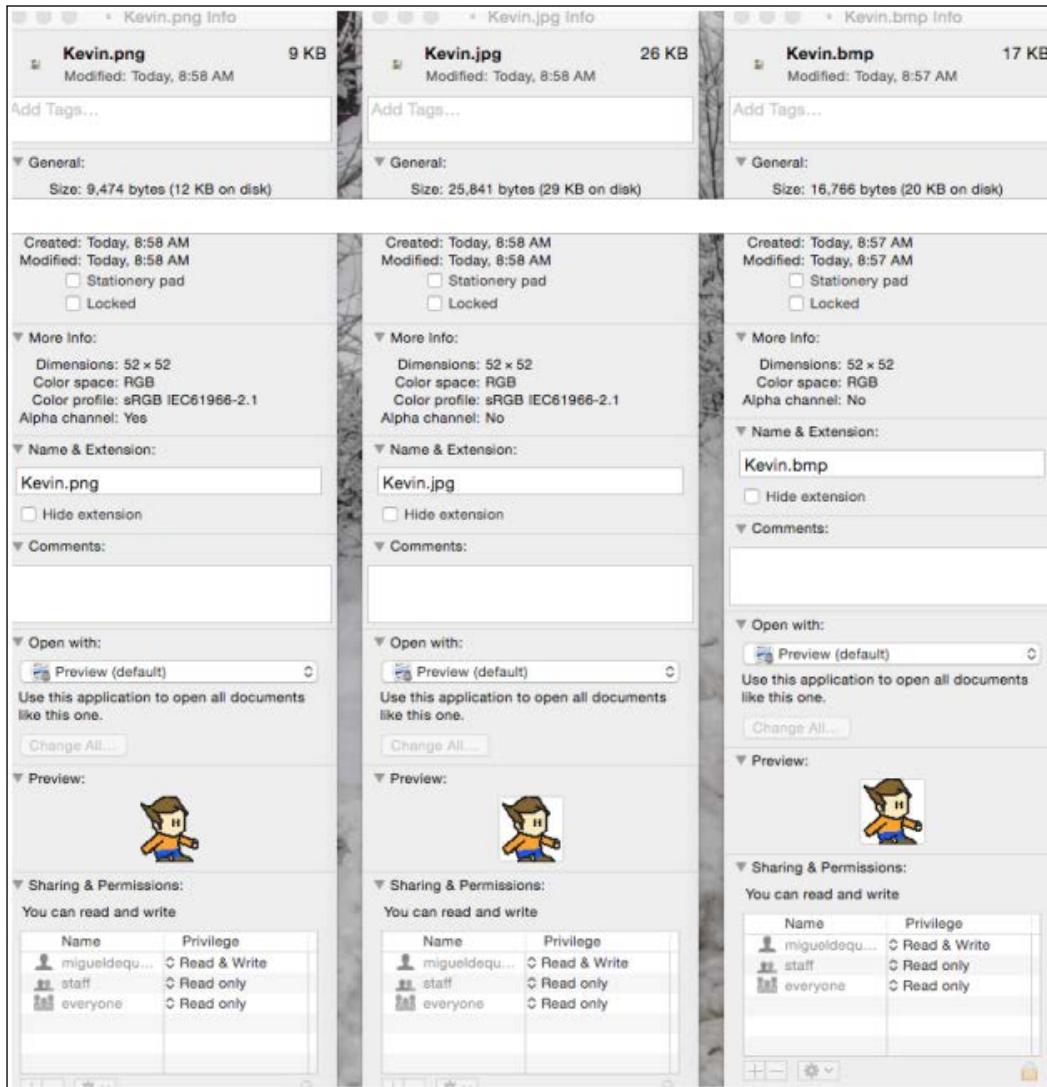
Kevin.png Info

Kevin.png 9 KB
Modified: Today, 8:58 AM

Add Tags...

General:
Size: 9,474 bytes (12 KB on disk)

Created: Today, 8:58 AM
Modified: Today, 8:58 AM
Stationery pad
Locked

More Info:
Dimensions: 52 × 52
Color space: RGB
Color profile: sRGB IEC61966-2.1
Alpha channel: Yes

Name & Extension:
Kevin.png
Hide extension

Comments:

Open with:
Preview (default)
Use this application to open all documents like this one.
Change All...

Preview:

Sharing & Permissions:
You can read and write

| Name | Privilege |
|---|---|
| migueldequ... | Read & Write |
| staff | Read only |
| everyone | Read only |

Kevin.jpg Info

Kevin.jpg 26 KB
Modified: Today, 8:58 AM

Add Tags...

General:
Size: 25,841 bytes (29 KB on disk)

Created: Today, 8:58 AM
Modified: Today, 8:58 AM
Stationery pad
Locked

More Info:
Dimensions: 52 × 52
Color space: RGB
Color profile: sRGB IEC61966-2.1
Alpha channel: No

Name & Extension:
Kevin.jpg
Hide extension

Comments:

Open with:
Preview (default)
Use this application to open all documents like this one.
Change All...

Preview:

Sharing & Permissions:
You can read and write

| Name | Privilege |
|---|---|
| migueldequ... | Read & Write |
| staff | Read only |
| everyone | Read only |

Kevin.bmp Info

Kevin.bmp 17 KB
Modified: Today, 8:57 AM

Add Tags...

General:
Size: 16,766 bytes (20 KB on disk)

Created: Today, 8:57 AM
Modified: Today, 8:57 AM
Stationery pad
Locked

More Info:
Dimensions: 52 × 52
Color space: RGB
Alpha channel: No

Name & Extension:
Kevin.bmp
Hide extension

Comments:

Open with:
Preview (default)
Use this application to open all documents like this one.
Change All...

Preview:

Sharing & Permissions:
You can read and write

| Name | Privilege |
|---|---|
| migueldequ... | Read & Write |
| staff | Read only |
| everyone | Read only |